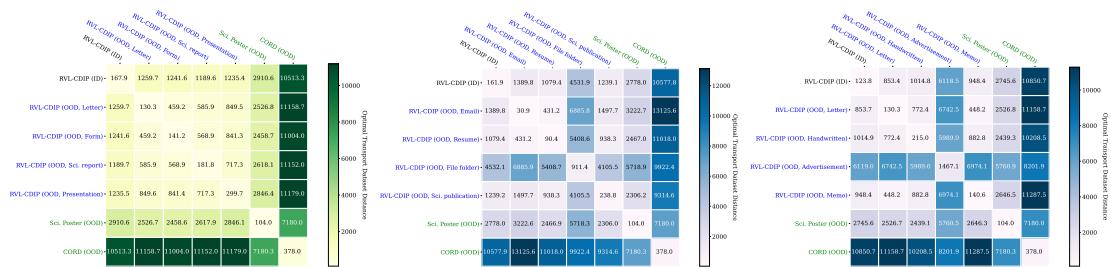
RVL-CDIP (ID)
RVL-CDIP (OOD, Letter)
RVL-CDIP (OOD, Form)
RVL-CDIP (OOD, Sci. report)
RVL-CDIP (OOD, Presentation)
Sci. Poster (OOD)
CORD (OOD)

| | RVL-CDIP (ID) | RVL-CDIP (OOD, Letter) | RVL-CDIP (OOD, Form) | RVL-CDIP (OOD, Sci. report) | RVL-CDIP (OOD, Presentation) | Sci. Poster (OOD) | CORD (OOD) |
|---|---|---|---|---|---|---|---|
| RVL-CDIP (ID) | 167.9 | 1259.7 | 1241.6 | 1189.6 | 1235.4 | 2910.6 | 10513.3 |
| RVL-CDIP (OOD, Letter) | 1259.7 | 130.3 | 459.2 | 585.9 | 849.5 | 2526.8 | 11158.7 |
| RVL-CDIP (OOD, Form) | 1241.6 | 459.2 | 141.2 | 568.9 | 841.3 | 2458.7 | 11004.0 |
| RVL-CDIP (OOD, Sci. report) | 1189.7 | 585.9 | 568.9 | 181.8 | 717.3 | 2618.1 | 11152.0 |
| RVL-CDIP (OOD, Presentation) | 1235.5 | 849.6 | 841.4 | 717.3 | 299.7 | 2846.4 | 11179.0 |
| Sci. Poster (OOD) | 2910.6 | 2526.7 | 2458.6 | 2617.9 | 2846.1 | 104.0 | 7180.0 |
| CORD (OOD) | 10513.3 | 11158.7 | 11004.0 | 11152.0 | 11179.0 | 7180.3 | 378.0 |

Optimal Transport Dataset Distance
10000
8000
6000
4000
2000

| | RVL-CDIP (ID) | RVL-CDIP (OOD, Email) | RVL-CDIP (OOD, Resume) | RVL-CDIP (OOD, File folder) | RVL-CDIP (OOD, Sci. publication) | Sci. Poster (OOD) | CORD (OOD) |
|---|---|---|---|---|---|---|---|
| RVL-CDIP (ID) | 161.9 | 1389.8 | 1079.4 | 4531.9 | 1239.1 | 2778.0 | 10577.8 |
| RVL-CDIP (OOD, Email) | 1389.8 | 30.9 | 431.2 | 6885.8 | 1497.7 | 3222.7 | 13125.6 |
| RVL-CDIP (OOD, Resume) | 1079.4 | 431.2 | 90.4 | 5408.6 | 938.3 | 2467.0 | 11018.0 |
| RVL-CDIP (OOD, File folder) | 4532.1 | 6885.0 | 5408.7 | 911.4 | 4105.5 | 5718.9 | 9922.4 |
| RVL-CDIP (OOD, Sci. publication) | 1239.2 | 1497.7 | 938.3 | 4105.3 | 238.8 | 2306.2 | 9314.6 |
| Sci. Poster (OOD) | 2778.0 | 3222.6 | 2466.9 | 5718.3 | 2306.0 | 104.0 | 7180.0 |
| CORD (OOD) | 10577.9 | 13125.6 | 11018.0 | 9922.4 | 9314.6 | 7180.3 | 378.0 |

Optimal Transport Dataset Distance
12000
10000
8000
6000
4000
2000

| | RVL-CDIP (ID) | RVL-CDIP (OOD, Letter) | RVL-CDIP (OOD, Handwritten) | RVL-CDIP (OOD, Advertisement) | RVL-CDIP (OOD, Memo) | Sci. Poster (OOD) | CORD (OOD) |
|---|---|---|---|---|---|---|---|
| RVL-CDIP (ID) | 123.8 | 853.4 | 1014.8 | 6118.5 | 948.4 | 2745.6 | 10850.7 |
| RVL-CDIP (OOD, Letter) | 853.7 | 130.3 | 772.4 | 6742.5 | 448.2 | 2526.8 | 11158.7 |
| RVL-CDIP (OOD, Handwritten) | 1014.9 | 772.4 | 215.0 | 5989.9 | 882.8 | 2439.3 | 10208.5 |
| RVL-CDIP (OOD, Advertisement) | 6119.0 | 6742.5 | 5989.6 | 1467.1 | 6974.1 | 5760.9 | 8201.9 |
| RVL-CDIP (OOD, Memo) | 948.4 | 448.2 | 882.8 | 6974.1 | 140.6 | 2646.5 | 11287.5 |
| Sci. Poster (OOD) | 2745.6 | 2526.7 | 2439.1 | 5760.5 | 2646.3 | 104.0 | 7180.0 |
| CORD (OOD) | 10850.7 | 11158.7 | 10208.5 | 8201.9 | 11287.5 | 7180.3 | 378.0 |

Optimal Transport Dataset Distance
10000
8000
6000
4000
2000